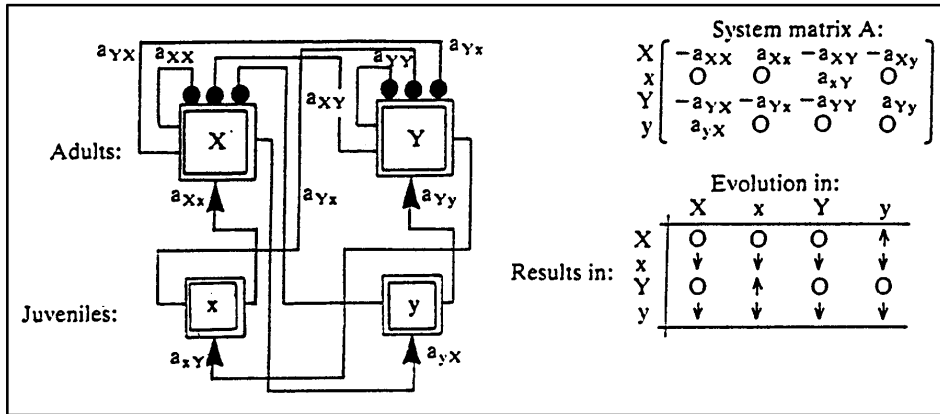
$a_{YX}$ $a_{XX}$ $a_{YY}$ $a_{Yx}$

$a_{XY}$

Adults: X Y

$a_{Xx}$ $a_{Yx}$ $a_{Yy}$

Juveniles: x y

$a_{xY}$ $a_{yX}$

System matrix A:

$\begin{array}{c} X \\ x \\ Y \\ y \end{array} \begin{bmatrix} -a_{XX} & a_{Xx} & -a_{XY} & -a_{Xy} \\ 0 & 0 & a_{xY} & 0 \\ -a_{YX} & -a_{Yx} & -a_{YY} & a_{Yy} \\ a_{yX} & 0 & 0 & 0 \end{bmatrix}$

Evolution in:

| Results in: | X | x | Y | y |
|---|---|---|---|---|
| X | O | O | O | ↑ |
| x | ↓ | ↓ | ↓ | ↓ |
| Y | O | ↑ | O | O |
| y | ↓ | ↓ | ↓ | ↓ |